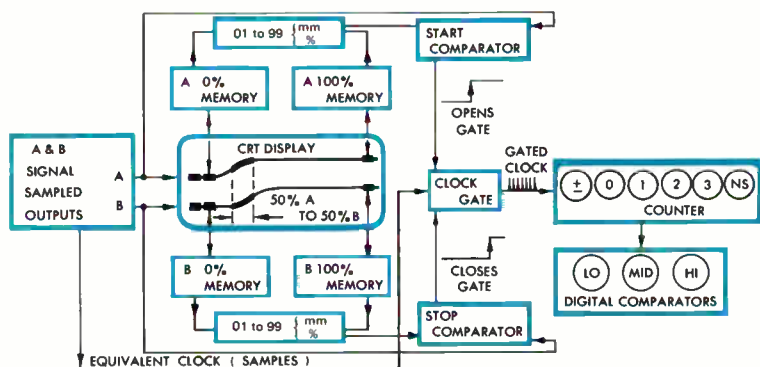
01 to 99 mm %

START COMPARATOR

A 0% MEMORY

A 100% MEMORY

OPENS GATE

A & B SIGNAL SAMPLED OUTPUTS

A

B

CRT DISPLAY

50% A TO 50% B

CLOCK GATE

GATED CLOCK

± 0 1 2 3 NS

COUNTER

LO MID HI

DIGITAL COMPARATORS

CLOSES GATE

B 0% MEMORY

B 100% MEMORY

01 to 99 mm %

STOP COMPARATOR

EQUIVALENT CLOCK ( SAMPLES )